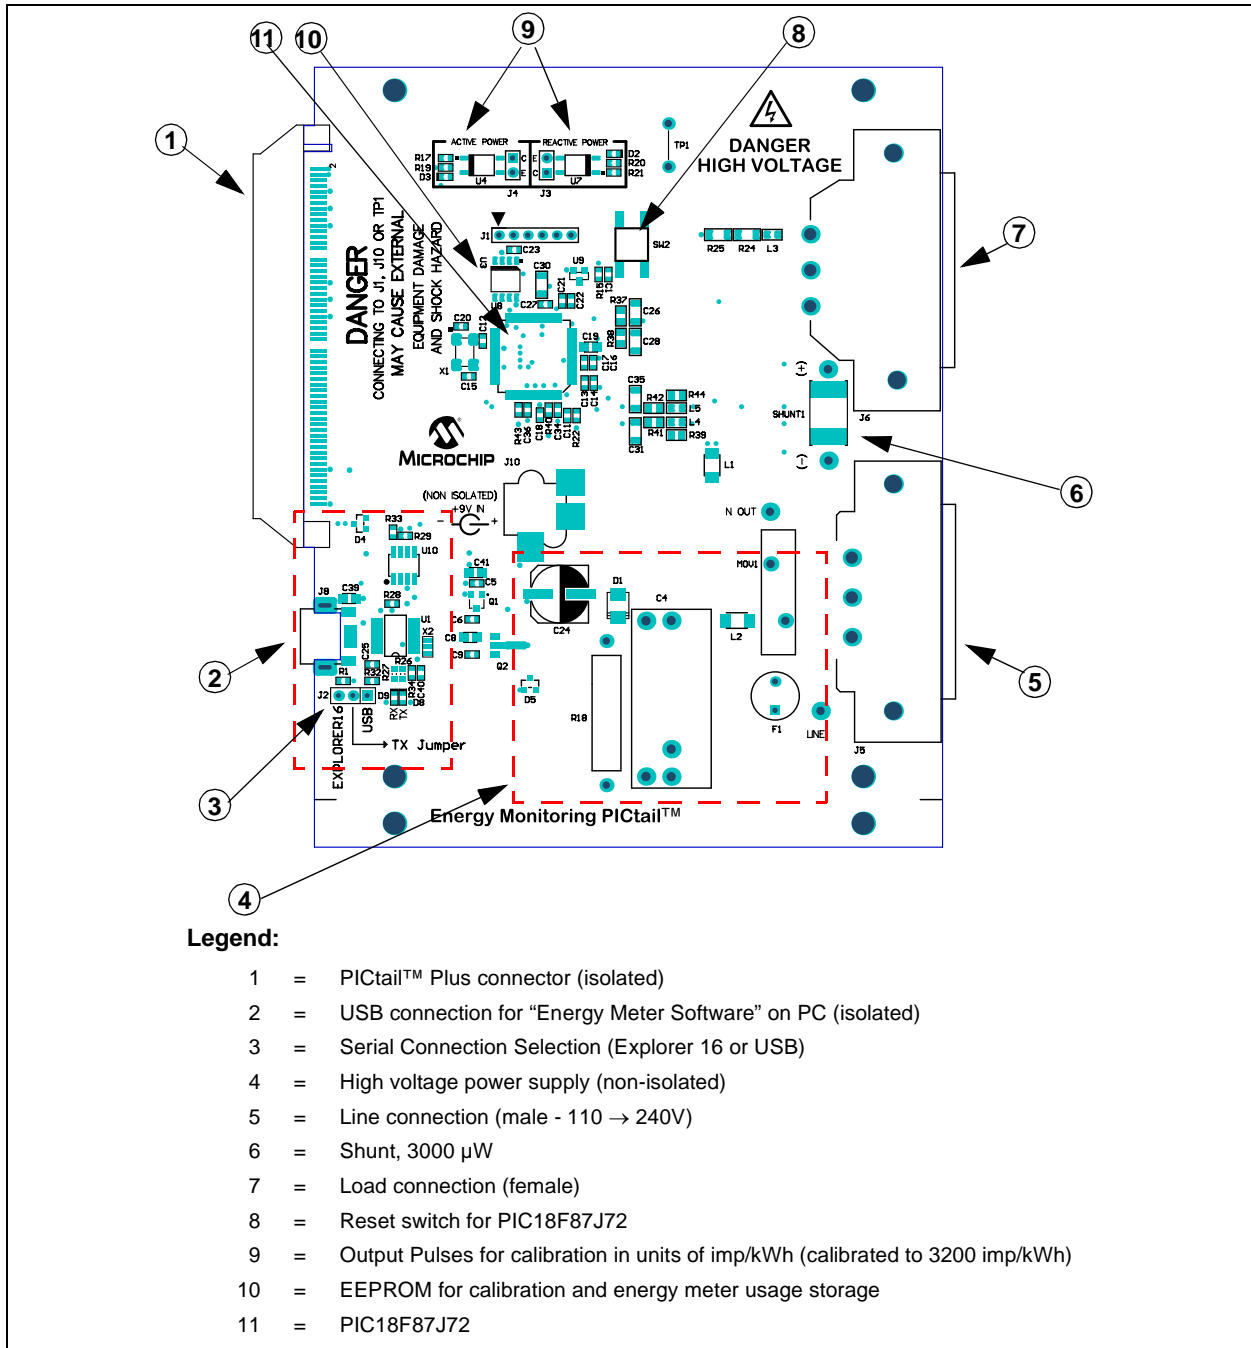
11 10 9 8

1

ACTIVE POWER REACTIVE POWER

R17 R19 D3 U4 J4 J3 U7 D2 R20 R21

TP1

DANGER HIGH VOLTAGE

DANGER CONNECTING TO J1, J10 OR TP1 MAY CAUSE EXTERNAL EQUIPMENT DAMAGE AND SHOCK HAZARD

J1 C23 U9 C30 SW2 R25 R24 L3

7

U8 C27 C21 C22 R15 R37 C26 C20 C12 R38 C28 C19 C17 C16 X1 C15 C13 C14 C35 R42 R44 L5 L4 R41 R39 C31 R43 C36 C18 R40 C34 C11 R22

SHUNT1 J6 (+) (-)

6

MICROCHIP J10 L1

(NON ISOLATED) +9V IN - +

N OUT

R33 D4 R29 U10

J9 C39 C41 C5 Q1 R28 U1 X2 C6 C8 C9 C25 R26 R27 R32 R1 Q2 D1 C24 C4 MOV1 L2

2

J2 D9 R34 C40 D8 RX TX USB EXPLORER16 → TX Jumper

D5 R18 F1 LINE J5

5

3

Energy Monitoring PICtail™

4

Legend:

1 = PICtail™ Plus connector (isolated)
2 = USB connection for “Energy Meter Software” on PC (isolated)
3 = Serial Connection Selection (Explorer 16 or USB)
4 = High voltage power supply (non-isolated)
5 = Line connection (male - 110 → 240V)
6 = Shunt, 3000 μW
7 = Load connection (female)
8 = Reset switch for PIC18F87J72
9 = Output Pulses for calibration in units of imp/kWh (calibrated to 3200 imp/kWh)
10 = EEPROM for calibration and energy meter usage storage
11 = PIC18F87J72